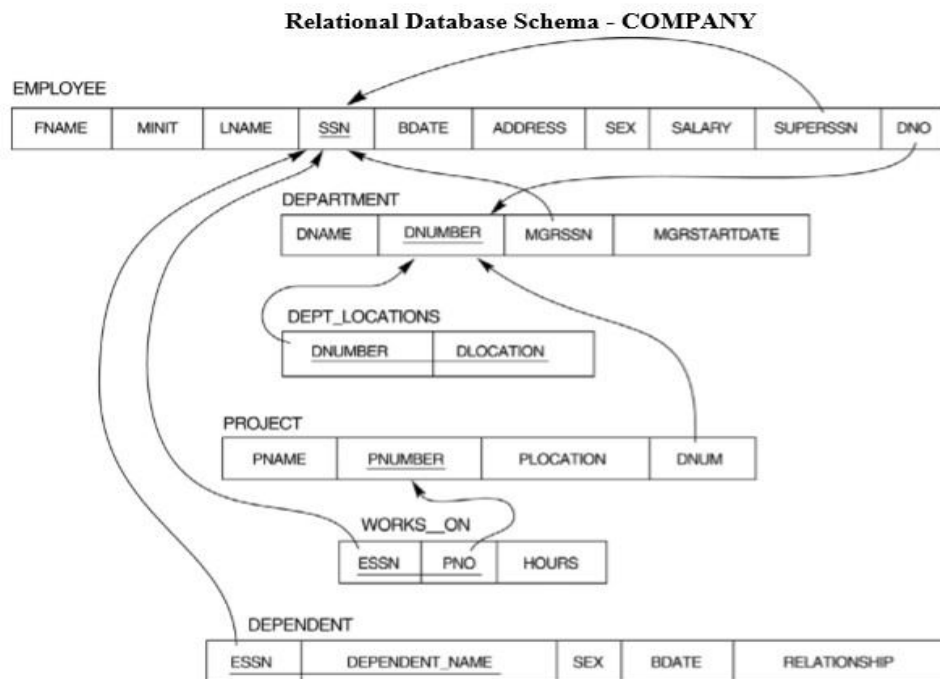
Relational Database Schema - COMPANY

EMPLOYEE

| FNAME | MINIT | LNAME | SSN | BDATE | ADDRESS | SEX | SALARY | SUPERSSN | DNO |
|---|---|---|---|---|---|---|---|---|---|

DEPARTMENT

| DNAME | DNUMBER | MGRSSN | MGRSTARTDATE |
|---|---|---|---|

DEPT_LOCATIONS

| DNUMBER | DLOCATION |
|---|---|

PROJECT

| PNAME | PNUMBER | PLOCATION | DNUM |
|---|---|---|---|

WORKS_ON

| ESSN | PNO | HOURS |
|---|---|---|

DEPENDENT

| ESSN | DEPENDENT_NAME | SEX | BDATE | RELATIONSHIP |
|---|---|---|---|---|